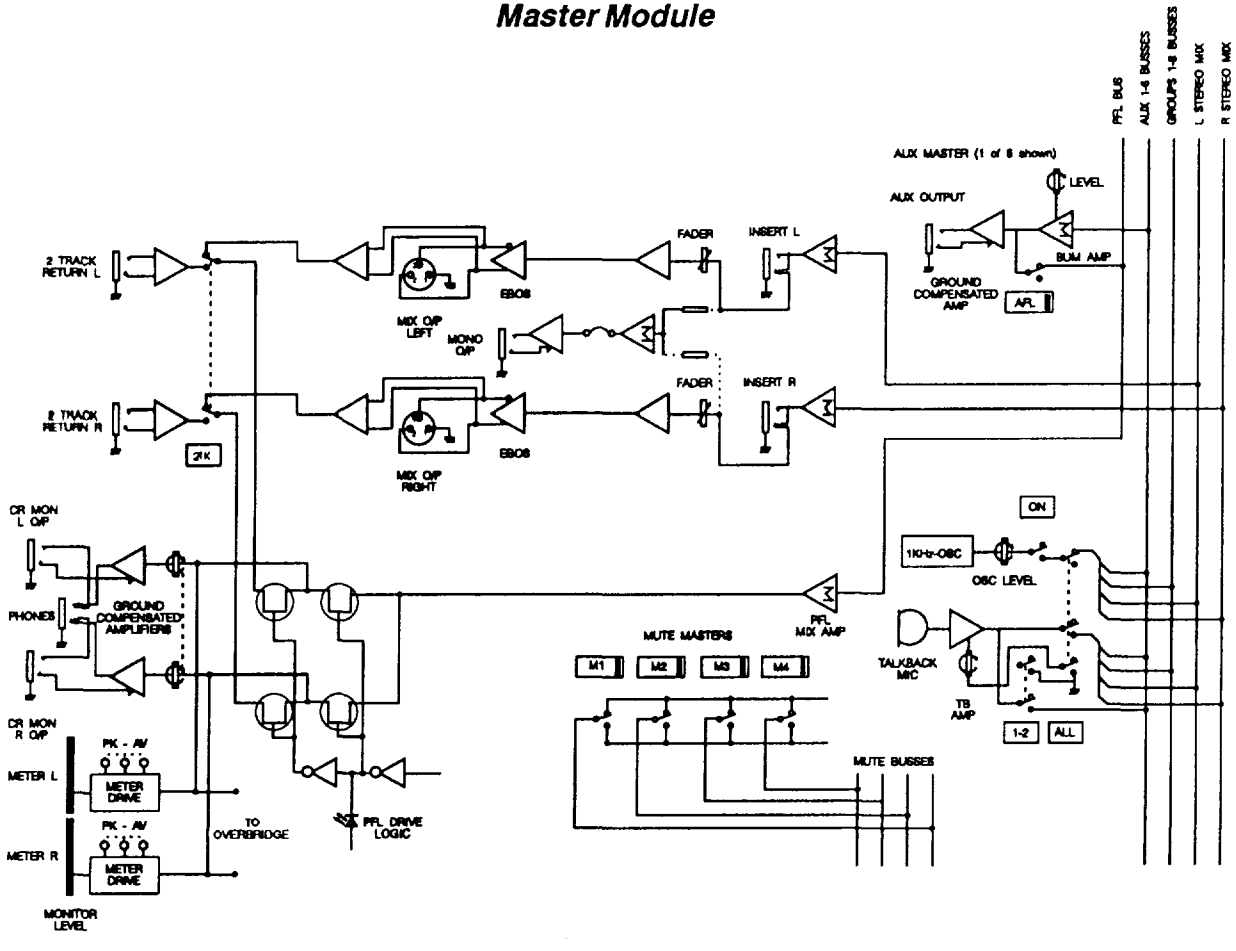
Master Module

PFL BUS
AUX 1-6 BUSSES
GROUPS 1-8 BUSSES
L STEREO MIX
R STEREO MIX

AUX MASTER (1 of 8 shown)
LEVEL
AUX OUTPUT
SUM AMP
GROUND COMPENSATED AMP
AFL

2 TRACK RETURN L
EBOS
MIX O/P LEFT
FADER
INSERT L
MONO O/P

2 TRACK RETURN R
2TK
EBOS
MIX O/P RIGHT
FADER
INSERT R

CR MON L O/P
PHONES
GROUND COMPENSATED AMPLIFIERS
CR MON R O/P

PFL MIX AMP

ON
1KHz-OSC
OSC LEVEL
TALKBACK MIC
TB AMP
1-2
ALL

MUTE MASTERS
M1
M2
M3
M4
MUTE BUSSES

PK - AV
METER L
METER DRIVE
PK - AV
METER R
METER DRIVE
MONITOR LEVEL
TO OVERBRIDGE
PFL DRIVE LOGIC